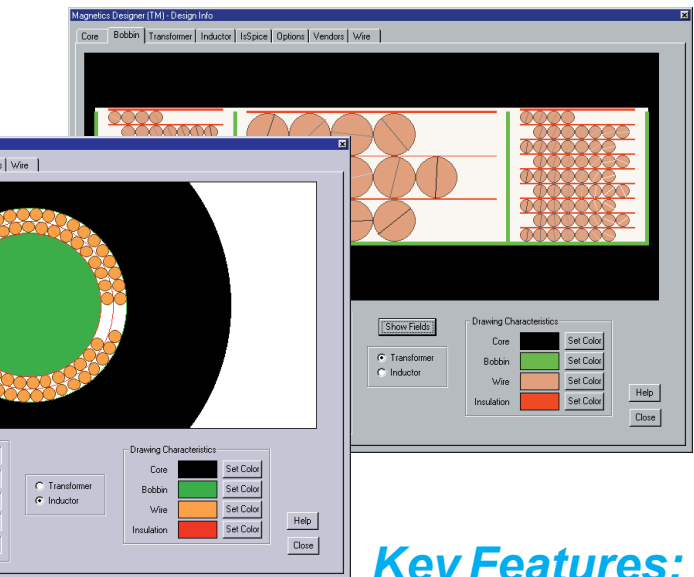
Magnetics Designer (TM) - Design Info

Core | Bobbin | Transformer | Inductor | IsSpice | Options | Vendors | Wire

Show Fields

Transformer
Inductor

Drawing Characteristics
Core Set Color
Bobbin Set Color
Wire Set Color
Insulation Set Color

Help
Close

s | Wire

Transformer
Inductor

Drawing Characteristics
Core Set Color
Bobbin Set Color
Wire Set Color
Insulation Set Color

Help
Close

Key Features: